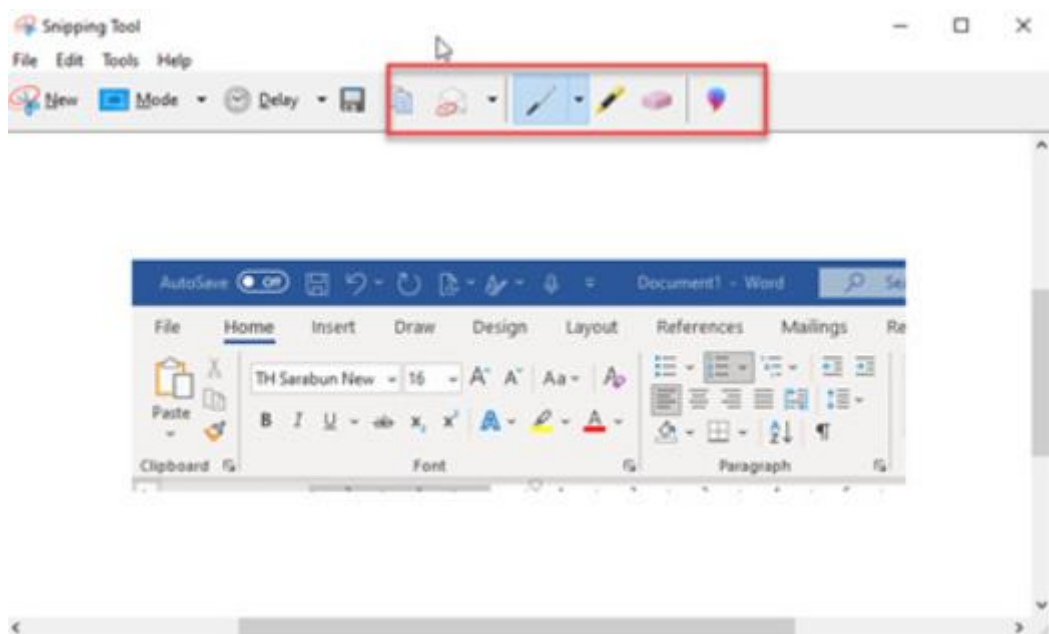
Snipping Tool

File Edit Tools Help

New Mode Delay

AutoSave Off Document1 - Word Se

File Home Insert Draw Design Layout References Mailings Re

Paste

TH Sarabun New 16 Aa

B I U $x_2$ $x^2$ A

Clipboard Font Paragraph